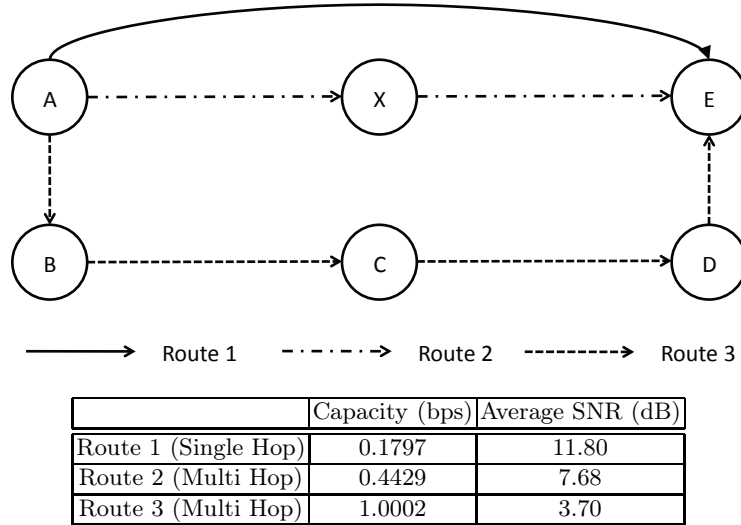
A
X
E
B
C
D

Route 1
Route 2
Route 3

| | Capacity (bps) | Average SNR (dB) |
|---|---|---|
| Route 1 (Single Hop) | 0.1797 | 11.80 |
| Route 2 (Multi Hop) | 0.4429 | 7.68 |
| Route 3 (Multi Hop) | 1.0002 | 3.70 |